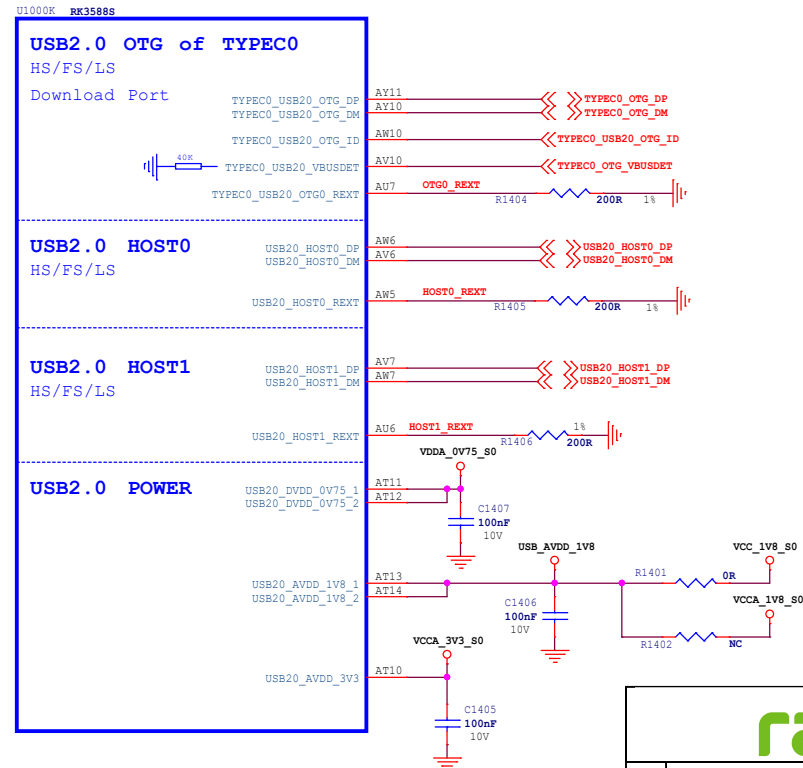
U1000K RK3588S

USB2.0 OTG of TYPEC0
HS/FS/LS
Download Port

TYPEC0_USB20_OTG_DP AY11
TYPEC0_USB20_OTG_DM AY10
TYPEC0_USB20_OTG_ID AW10
40K
TYPEC0_USB20_VBUSDET AV10
TYPEC0_USB20_OTG0_REXT AU7

TYPEC0_OTG_DP
TYPEC0_OTG_DM
TYPEC0_USB20_OTG_ID
TYPEC0_OTG_VBUSDET
OTG0_REXT
R1404 200R 1%

USB2.0 HOST0
HS/FS/LS

USB20_HOST0_DP AW6
USB20_HOST0_DM AV6
USB20_HOST0_REXT AW5

USB20_HOST0_DP
USB20_HOST0_DM
HOST0_REXT
R1405 200R 1%

USB2.0 HOST1
HS/FS/LS

USB20_HOST1_DP AV7
USB20_HOST1_DM AW7
USB20_HOST1_REXT AU6

USB20_HOST1_DP
USB20_HOST1_DM
HOST1_REXT
1%
R1406 200R

USB2.0 POWER

VDDA_0V75_S0
USB20_DVDD_0V75_1 AT11
USB20_DVDD_0V75_2 AT12
C1407
100nF
10V

USB_AVDD_1V8
USB20_AVDD_1V8_1 AT13
USB20_AVDD_1V8_2 AT14
C1406
100nF
10V
R1401 0R
VCC_1V8_S0
VCCA_1V8_S0
R1402 NC

VCCA_3V3_S0
USB20_AVDD_3V3 AT10
C1405
100nF
10V